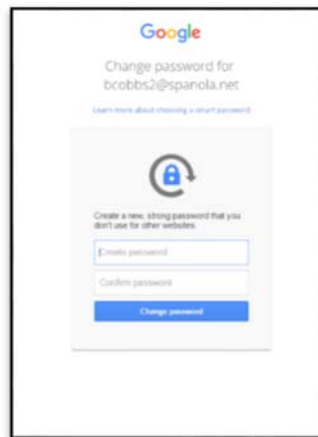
Google

Change password for bcobbs2@spanola.net

Learn more about choosing a smart password

Create a new, strong password that you don't use for other websites.

Create password

Confirm password

Change password